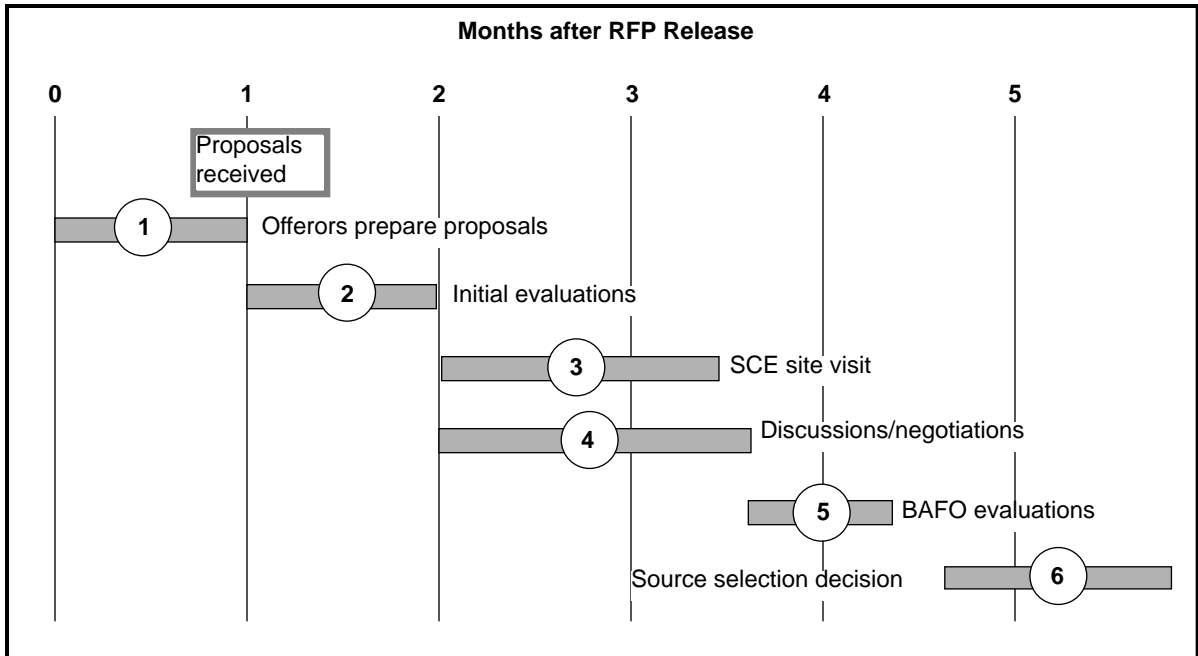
Months after RFP Release

0
1
2
3
4
5

Proposals received

1 Offerors prepare proposals

2 Initial evaluations

3 SCE site visit

4 Discussions/negotiations

5 BAFO evaluations

Source selection decision 6